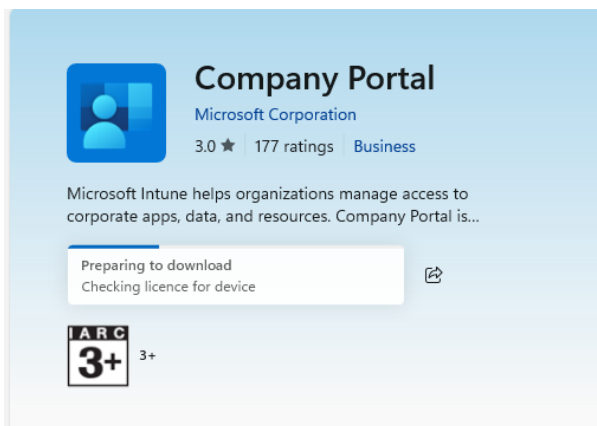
Company Portal

Microsoft Corporation

3.0 ★ | 177 ratings | Business

Microsoft Intune helps organizations manage access to corporate apps, data, and resources. Company Portal is...

Preparing to download
Checking licence for device

IARC 3+

3+